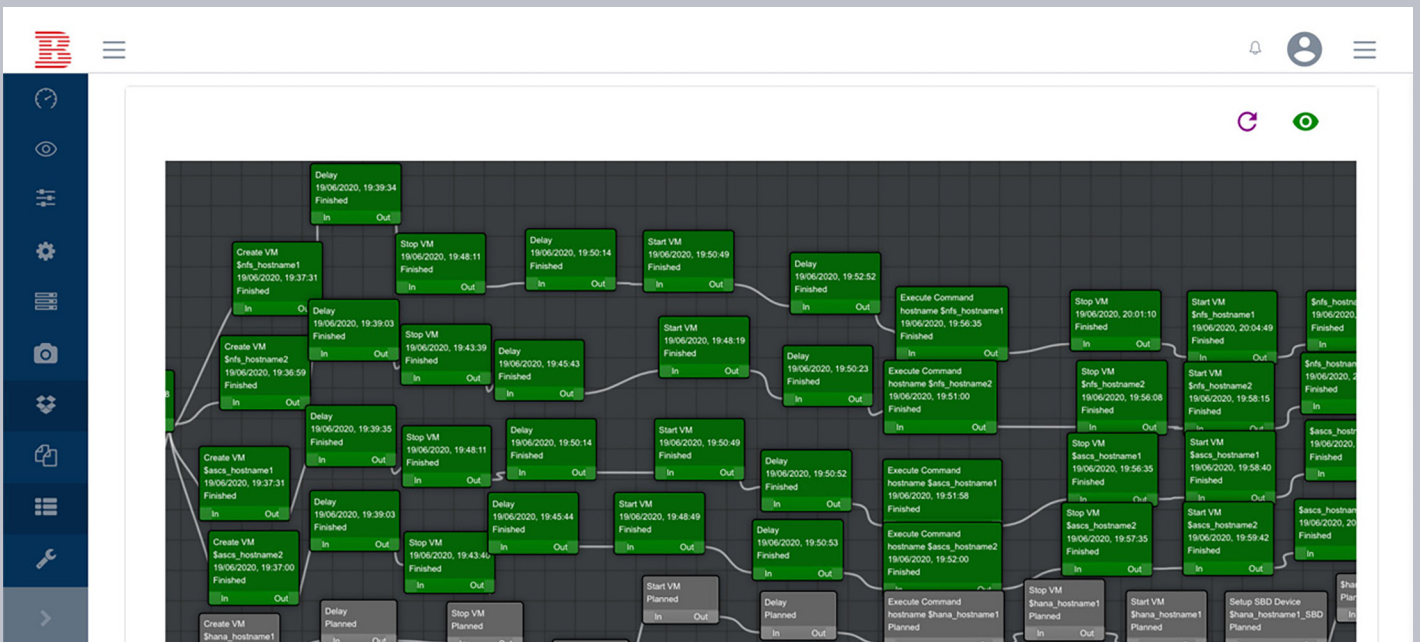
Delay
19/06/2020, 19:39:34
Finished
In Out

Create VM
$nfs_hostname1
19/06/2020, 19:37:31
Finished
In Out

Stop VM
19/06/2020, 19:48:11
Finished
In Out

Delay
19/06/2020, 19:50:14
Finished
In Out

Start VM
19/06/2020, 19:50:49
Finished
In Out

Delay
19/06/2020, 19:52:52
Finished
In Out

Execute Command
hostname $nfs_hostname1
19/06/2020, 19:56:35
Finished
In Out

Stop VM
19/06/2020, 20:01:10
Finished
In Out

Start VM
$nfs_hostname1
19/06/2020, 20:04:49
Finished
In Out

Create VM
$nfs_hostname2
19/06/2020, 19:36:59
Finished
In Out

Delay
19/06/2020, 19:39:03
Finished
In Out

Stop VM
19/06/2020, 19:43:39
Finished
In Out

Delay
19/06/2020, 19:45:43
Finished
In Out

Start VM
19/06/2020, 19:48:19
Finished
In Out

Delay
19/06/2020, 19:50:23
Finished
In Out

Execute Command
hostname $nfs_hostname2
19/06/2020, 19:51:00
Finished
In Out

Stop VM
$nfs_hostname2
19/06/2020, 19:56:08
Finished
In Out

Start VM
$nfs_hostname2
19/06/2020, 19:58:15
Finished
In Out

Delay
19/06/2020, 19:39:35
Finished
In Out

Stop VM
19/06/2020, 19:48:11
Finished
In Out

Delay
19/06/2020, 19:50:14
Finished
In Out

Start VM
19/06/2020, 19:50:49
Finished
In Out

Delay
19/06/2020, 19:50:52
Finished
In Out

Create VM
$ascs_hostname1
19/06/2020, 19:37:31
Finished
In Out

Execute Command
hostname $ascs_hostname1
19/06/2020, 19:51:58
Finished

Stop VM
$ascs_hostname1
19/06/2020, 19:56:35
Finished
In Out

Start VM
$ascs_hostname1
19/06/2020, 19:58:40
Finished
In Out

Delay
19/06/2020, 19:39:03
Finished
In Out

Delay
19/06/2020, 19:45:44
Finished
In Out

Start VM
19/06/2020, 19:48:49
Finished
In Out

Delay
19/06/2020, 19:50:53
Finished
In Out

Execute Command
hostname $ascs_hostname2
19/06/2020, 19:52:00
Finished

Stop VM
$ascs_hostname2
19/06/2020, 19:57:35
Finished
In Out

Start VM
$ascs_hostname2
19/06/2020, 19:59:42
Finished
In Out

Create VM
$ascs_hostname2
19/06/2020, 19:37:00
Finished
In Out

Stop VM
19/06/2020, 19:43:40
Finished
In Out

Start VM
Planned
In Out

Delay
Planned
In Out

Execute Command
hostname $hana_hostname1
Planned

Stop VM
$hana_hostname1
Planned
In Out

Start VM
$hana_hostname1
Planned

Setup SBD Device
$hana_hostname1_SBD
Planned

Create VM
$hana_hostname1

Delay
Planned
In Out

Stop VM
Planned